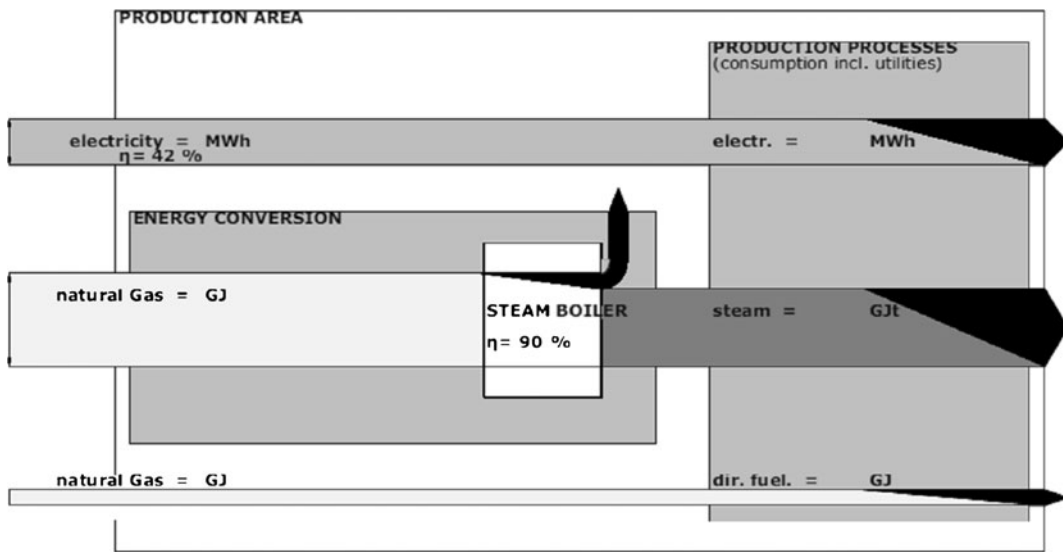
PRODUCTION AREA

PRODUCTION PROCESSES
(consumption incl. utilities)

electricity = MWh
η= 42 %

electr. = MWh

ENERGY CONVERSION

natural Gas = GJ

STEAM BOILER
η= 90 %

steam = GJt

natural Gas = GJ

dir. fuel. = GJ